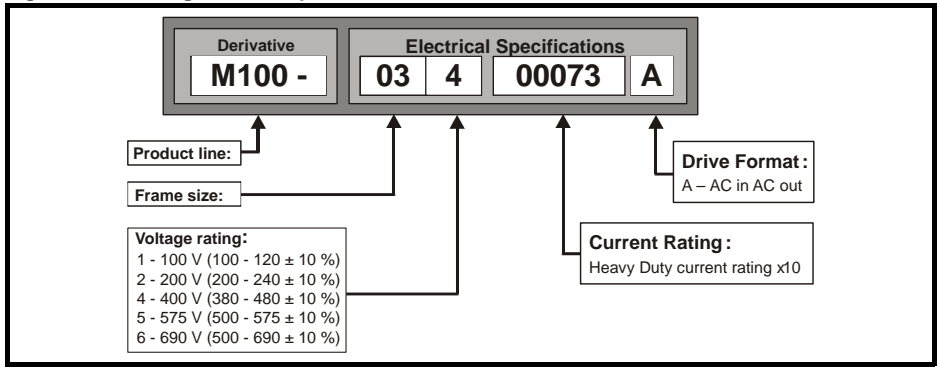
Derivative

M100 -

Electrical Specifications

03

4

00073

A

Product line:

Frame size:

Voltage rating:
1 - 100 V (100 - 120 ± 10 %)
2 - 200 V (200 - 240 ± 10 %)
4 - 400 V (380 - 480 ± 10 %)
5 - 575 V (500 - 575 ± 10 %)
6 - 690 V (500 - 690 ± 10 %)

Current Rating:
Heavy Duty current rating x10

Drive Format:
A – AC in AC out